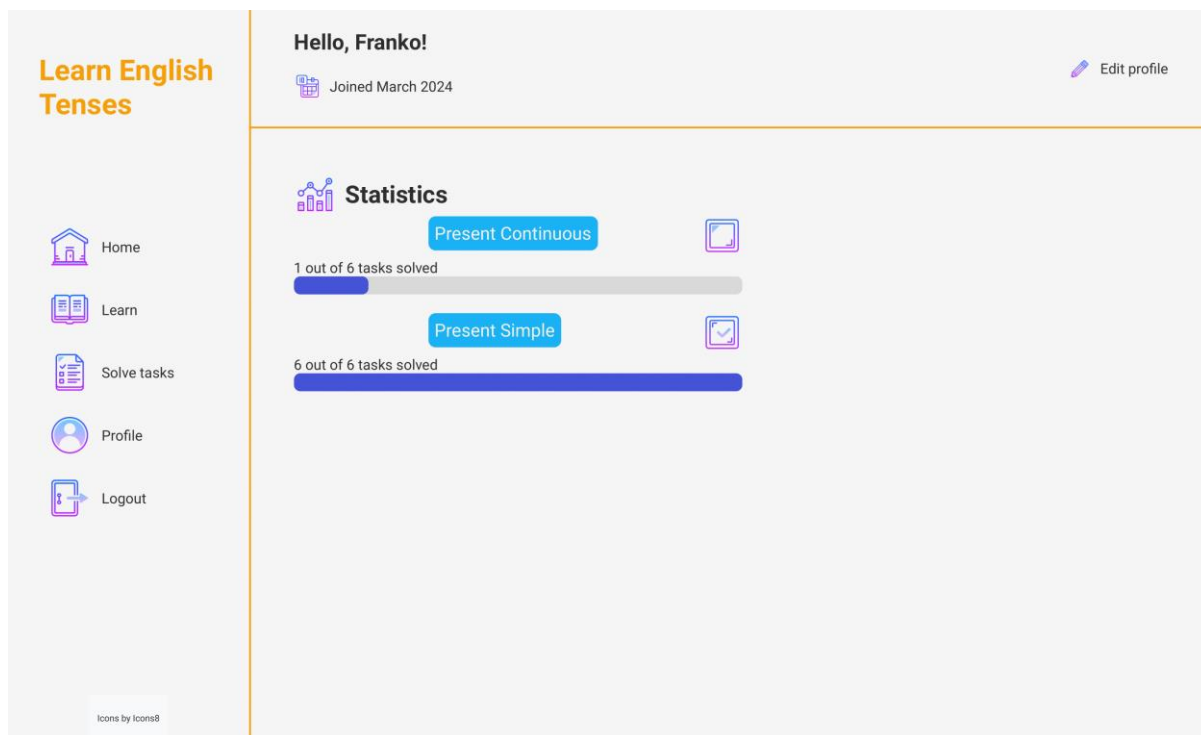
Learn English Tenses

Home

Learn

Solve tasks

Profile

Logout

Icons by Icons8

Hello, Franko!

Joined March 2024

Edit profile

Statistics

Present Continuous

1 out of 6 tasks solved

Present Simple

6 out of 6 tasks solved